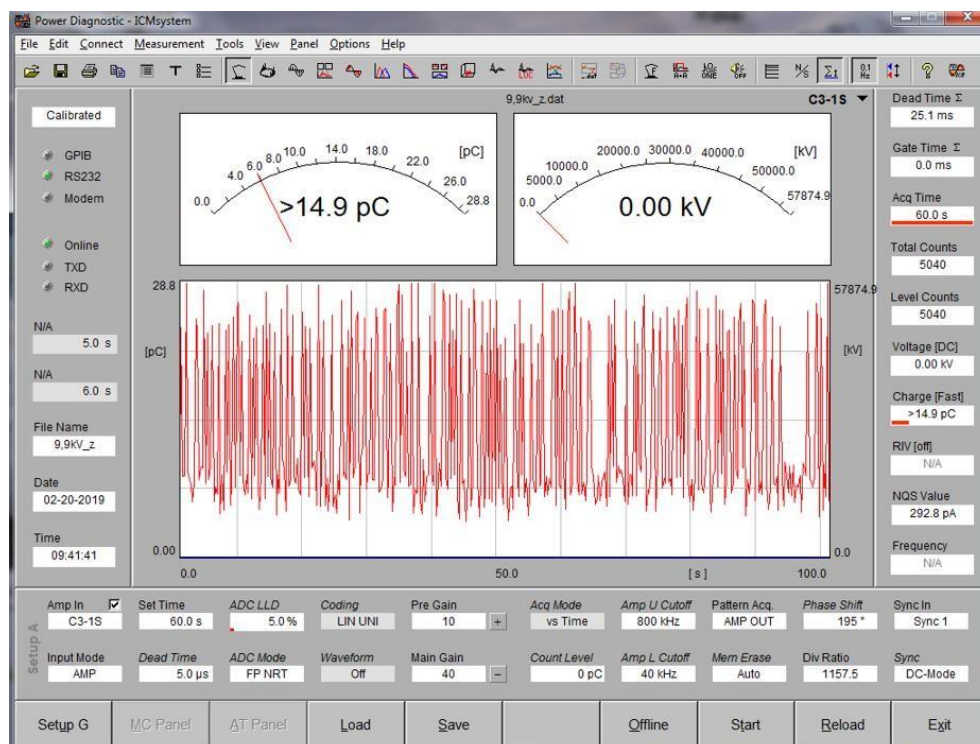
Power Diagnostic - ICMsystem

File Edit Connect Measurement Tools View Panel Options Help

Calibrated

GPIB
RS232
Modem

Online
TXD
RXD

N/A
5.0 s

N/A
6.0 s

File Name
9,9kV_z

Date
02-20-2019

Time
09:41:41

9,9kv_z.dat

C3-1S

0.0 4.0 6.0 8.0 10.0 14.0 18.0 22.0 26.0 28.8 [pC]

>14.9 pC

0.0 5000.0 10000.0 20000.0 30000.0 40000.0 50000.0 57874.9 [kV]

0.00 kV

28.8

[pC]

0.00

0.0 50.0 [s] 100.0

57874.9

[kV]

0.0

Dead Time Σ
25.1 ms

Gate Time Σ
0.0 ms

Acq Time
60.0 s

Total Counts
5040

Level Counts
5040

Voltage [DC]
0.00 kV

Charge [Fast]
>14.9 pC

RIV [off]
N/A

NQS Value
292.8 pA

Frequency
N/A

Setup A

Amp In
C3-1S

Set Time
60.0 s

ADC LLD
5.0 %

Coding
LIN UNI

Pre Gain
10 +

Acq Mode
vs Time

Amp U Cutoff
800 kHz

Pattern Acq.
AMP OUT

Phase Shift
195 °

Sync In
Sync 1

Input Mode
AMP

Dead Time
5.0 µs

ADC Mode
FP NRT

Waveform
Off

Main Gain
40 −

Count Level
0 pC

Amp L Cutoff
40 kHz

Mem Erase
Auto

Div Ratio
1157.5

Sync
DC-Mode

Setup G | MC Panel | AT Panel | Load | Save | | Offline | Start | Reload | Exit